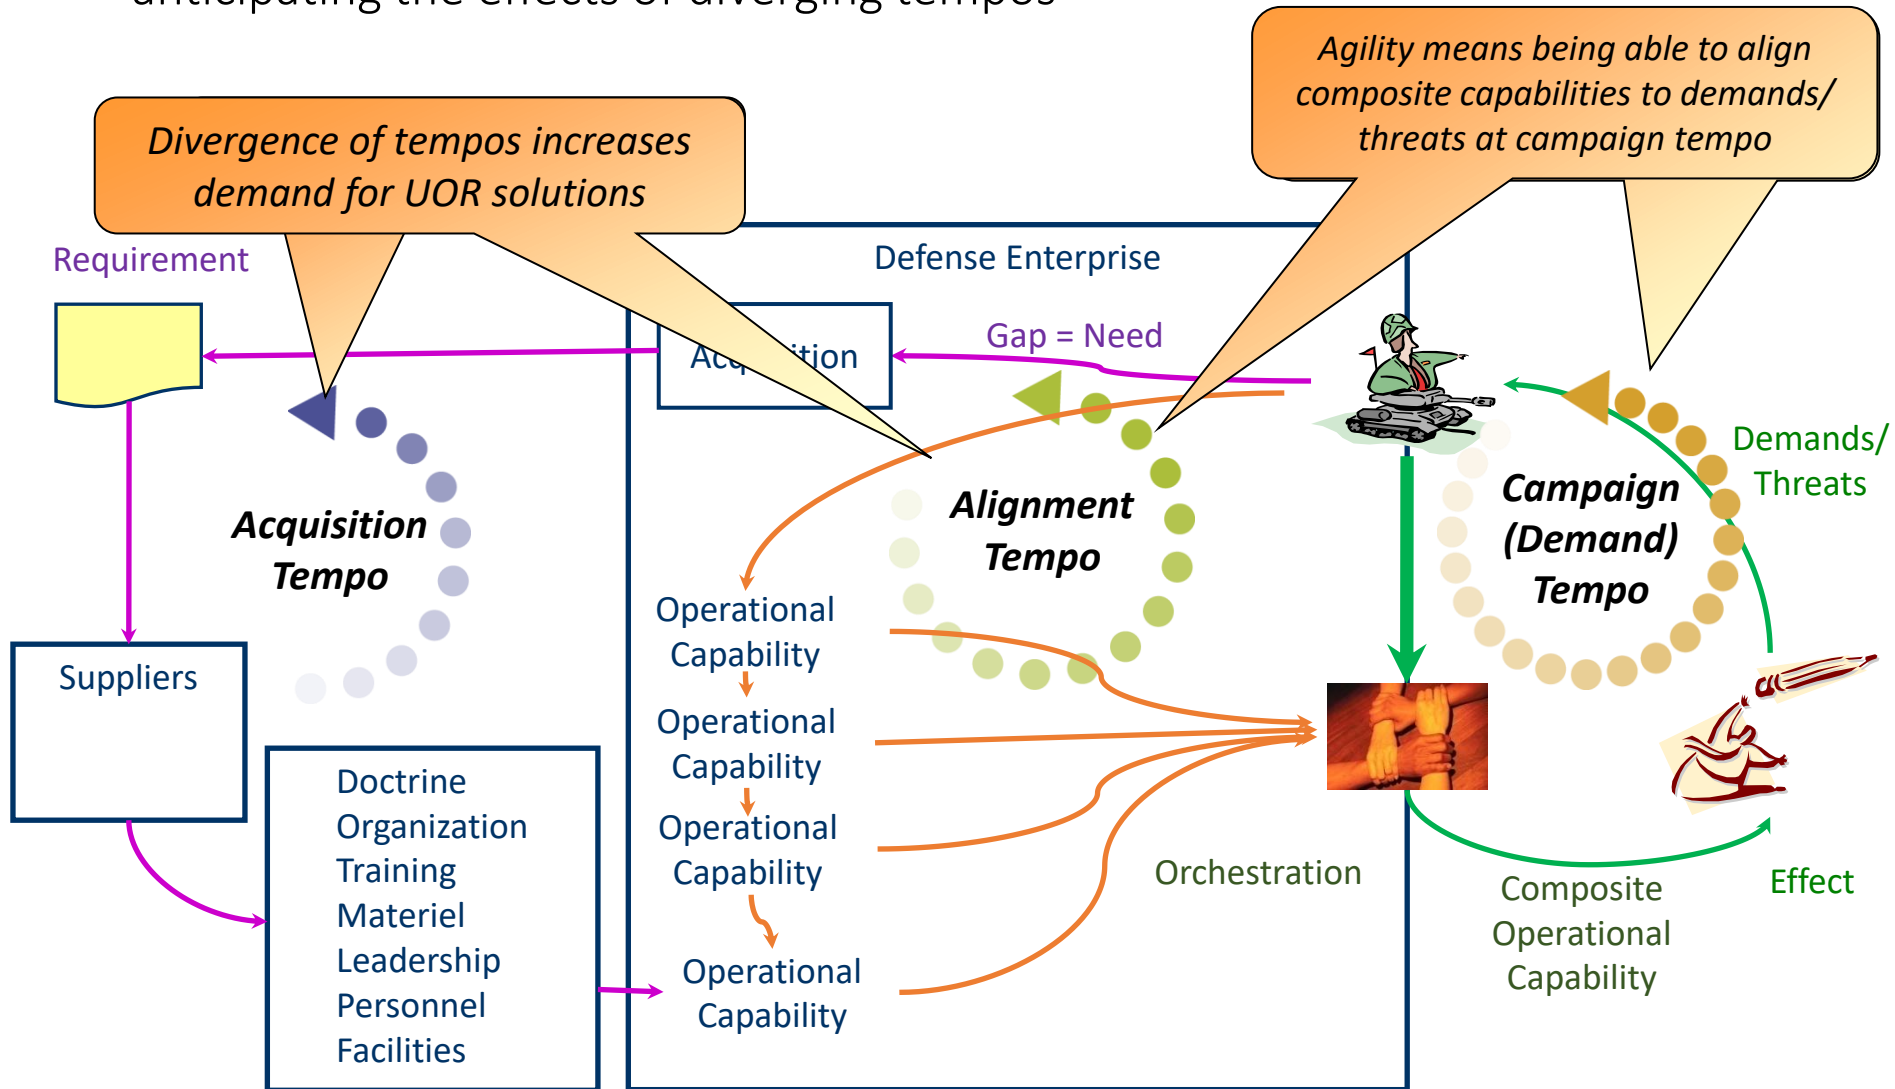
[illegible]

Agility means being able to align composite capabilities to demands/ threats at campaign tempo

Divergence of tempos increases demand for UOR solutions

Requirement

Defense Enterprise

Acq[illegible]ition

Gap = Need

Acquisition Tempo

Alignment Tempo

Campaign (Demand) Tempo

Demands/ Threats

Suppliers

Operational Capability

Operational Capability

Operational Capability

Operational Capability

Doctrine
Organization
Training
Materiel
Leadership
Personnel
Facilities

Orchestration

Composite Operational Capability

Effect